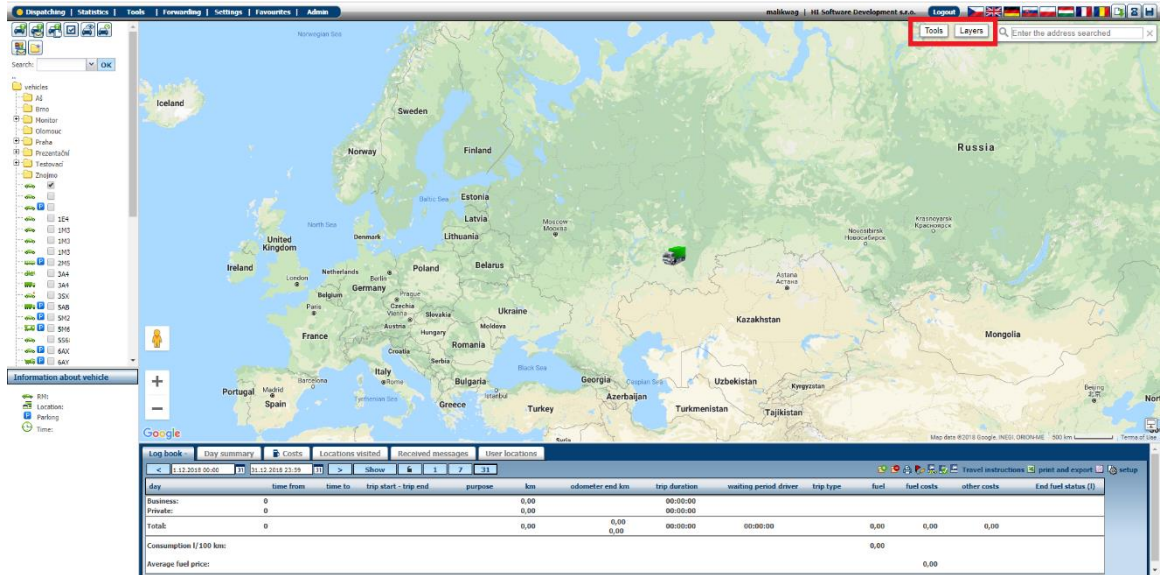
Dispatching | Statistics | Tools | Forwarding | Settings | Favourites | Admin

malikwag | HI Software Development s.r.o. Logout

Tools Layers Enter the address searched

Search: OK

vehicles
Jiš
Brno
Monitor
Olomouc
Praha
Prezentační
Testovací
Znojmo
1E4
1M3
1M3
1M3
2M5
3A4
3A4
3SX
5AB
5M2
5M6
5S6
6AX
6AY

Information about vehicle

RM:
Location:
Parking
Time:

Norwegian Sea
Iceland
Sweden
Norway
Finland
Russia
Estonia
Baltic Sea
Latvia
North Sea
Moscow
Москва
Lithuania
Denmark
United Kingdom
Novosibirsk
Новосибирск
Krasnoyarsk
Красноярск
Ireland
London
Netherlands
Berlin
Poland
Belarus
Germany
Belgium
Prague
Czechia
Paris
Slovakia
Ukraine
Vienna
Austria
Moldova
Hungary
France
Romania
Croatia
Serbia
Astana
Астана
Kazakhstan
Mongolia
Black Sea
Italy
Barcelona
Bulgaria
Georgia
Caspian Sea
Uzbekistan
Kyrgyzstan
Portugal
Madrid
Rome
Spain
Istanbul
Azerbaijan
Tyrrhenian Sea
Greece
Turkey
Turkmenistan
Tajikistan
Beijing
Google
Map data ©2018 Google, INEGI, ORION-ME 500 km Terms of Use

Log book Day summary Costs Locations visited Received messages User locations

< 1.12.2018 00:00 31.12.2018 23:59 > Show 1 7 31

Travel instructions print and export setup

| day | time from | time to | trip start - trip end | purpose | km | odometer end km | trip duration | waiting period driver | trip type | fuel | fuel costs | other costs | End fuel status (l) |
|---|---|---|---|---|---|---|---|---|---|---|---|---|---|
| Business: | 0 | | | | 0,00 | | 00:00:00 | | | | | | |
| Private: | 0 | | | | 0,00 | | 00:00:00 | | | | | | |
| Total: | 0 | | | | 0,00 | 0,00 0,00 | 00:00:00 | 00:00:00 | | 0,00 | 0,00 | 0,00 | |

Consumption l/100 km: 0,00

Average fuel price: 0,00